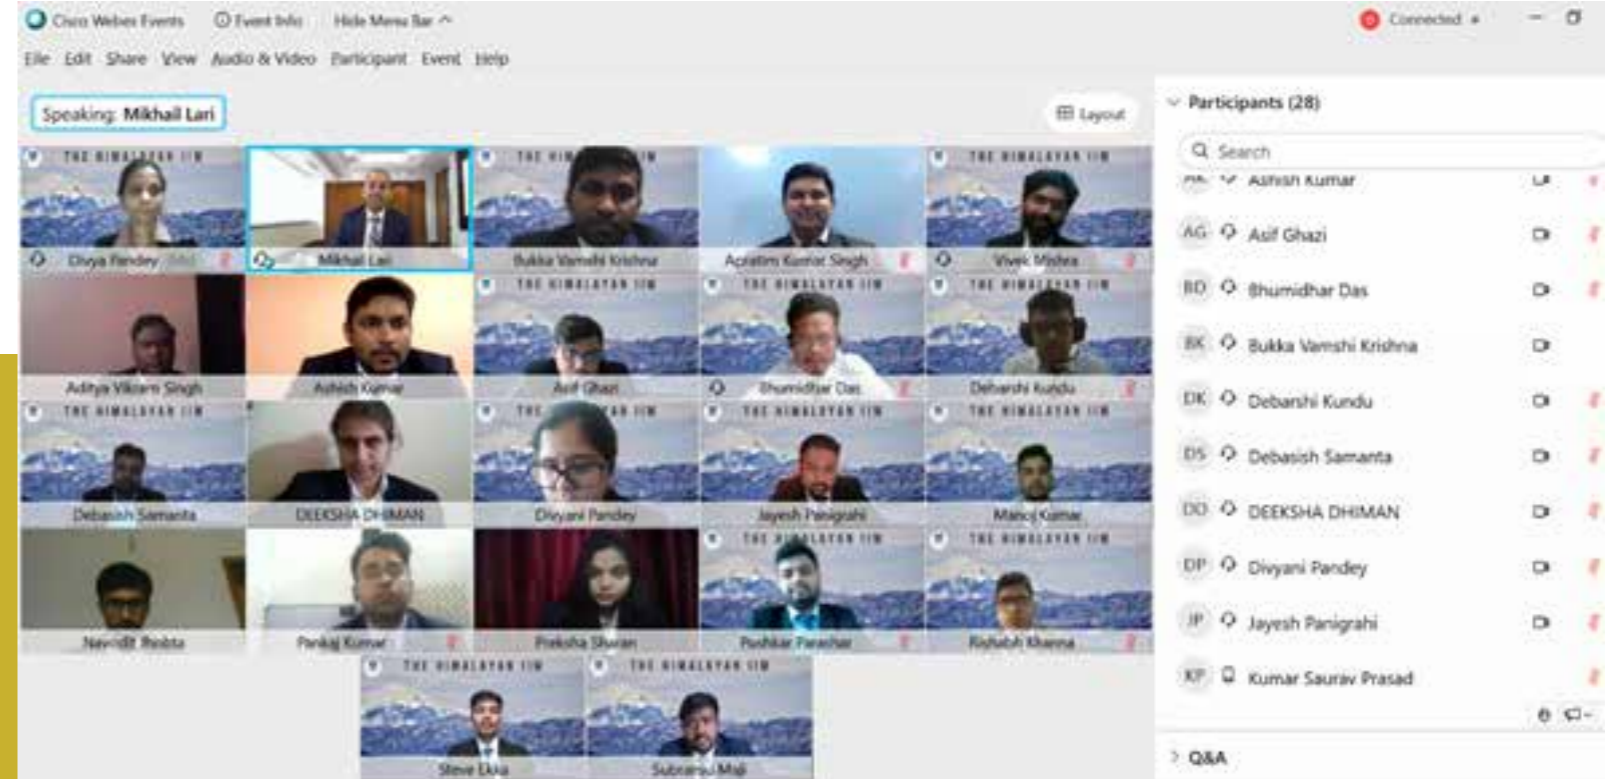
Cisco Webex Events  Event Info  Hide Menu Bar
Connected
File  Edit  Share  View  Audio & Video  Participant  Event  Help
Speaking: Mikhail Lari
Layout
THE HIMALAYAN IIM
Divya Pandey
Mikhail Lari
Bukka Vamshi Krishna
Agratim Kumar Singh
Vivek Mishra
Aditya Vikram Singh
Ashish Kumar
Asif Ghazi
Bhumidhar Das
Debarshi Kundu
Debasish Samanta
DEEKSHA DHIMAN
Divyani Pandey
Jayesh Panigrahi
Manoj Kumar
Navdit Rohta
Pankaj Kumar
Preksha Shivan
Pushkar Parashar
Rishabh Khanna
Steve Ekka
Subransu Maji
Participants (28)
Search
AK Ashish Kumar
AG Asif Ghazi
BD Bhumidhar Das
BK Bukka Vamshi Krishna
DK Debarshi Kundu
DS Debasish Samanta
DD DEEKSHA DHIMAN
DP Divyani Pandey
JP Jayesh Panigrahi
KP Kumar Saurav Prasad
Q&A